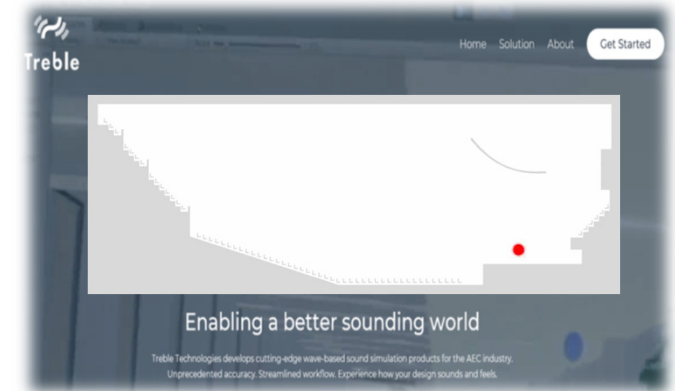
Treble

Home Solution About Get Started

Enabling a better sounding world

Treble Technologies develops cutting-edge wave-based sound simulation products for the AEC industry. Unprecedented accuracy. Streamlined workflow. Experience how your design sounds and feels.